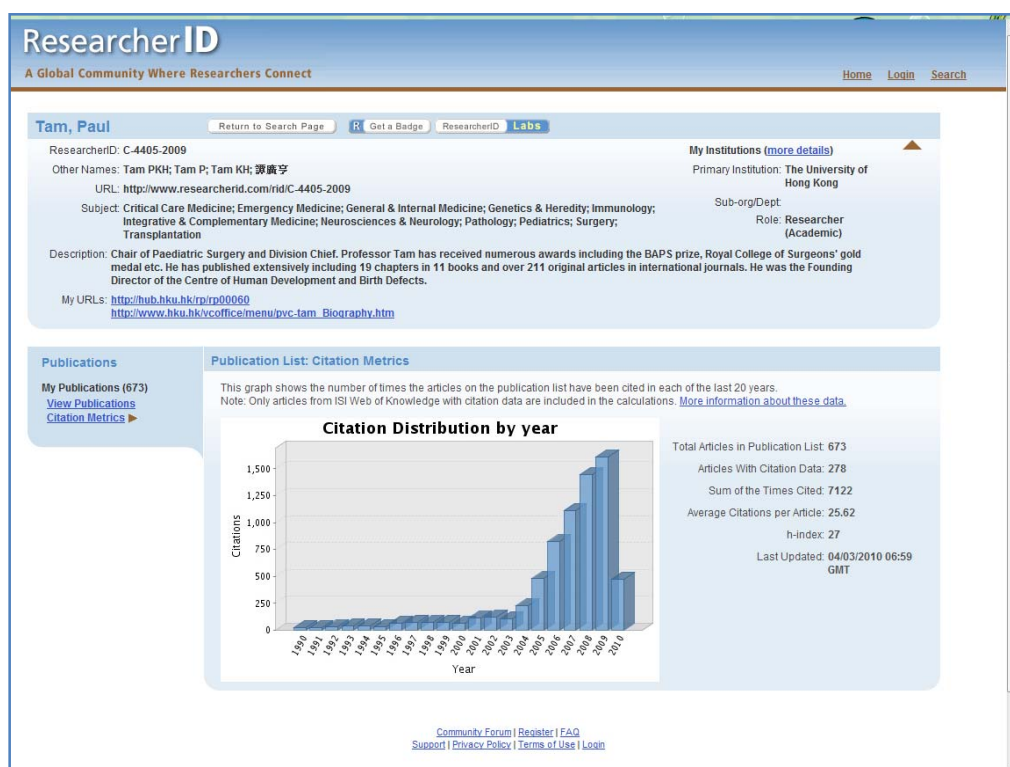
ResearcherID
A Global Community Where Researchers Connect

Home Login Search

Tam, Paul

Return to Search Page | R Get a Badge | ResearcherID Labs

ResearcherID: C-4405-2009
Other Names: Tam PKH; Tam P; Tam KH; 譚廣亨
URL: http://www.researcherid.com/rid/C-4405-2009
Subject: Critical Care Medicine; Emergency Medicine; General & Internal Medicine; Genetics & Heredity; Immunology; Integrative & Complementary Medicine; Neurosciences & Neurology; Pathology; Pediatrics; Surgery; Transplantation
Description: Chair of Paediatric Surgery and Division Chief. Professor Tam has received numerous awards including the BAPS prize, Royal College of Surgeons' gold medal etc. He has published extensively including 19 chapters in 11 books and over 211 original articles in international journals. He was the Founding Director of the Centre of Human Development and Birth Defects.
My URLs: http://hub.hku.hk/rp/rp00060
http://www.hku.hk/vcoffice/menu/pvc-tam_Biography.htm

My Institutions (more details)
Primary Institution: The University of Hong Kong
Sub-org/Dept:
Role: Researcher (Academic)

Publications
My Publications (673)
View Publications
Citation Metrics ▶

Publication List: Citation Metrics
This graph shows the number of times the articles on the publication list have been cited in each of the last 20 years.
Note: Only articles from ISI Web of Knowledge with citation data are included in the calculations. More information about these data.

Citation Distribution by year
Citations
1,500
1,250
1,000
750
500
250
0
1990 1991 1992 1993 1994 1995 1996 1997 1998 1999 2000 2001 2002 2003 2004 2005 2006 2007 2008 2009 2010
Year

Total Articles in Publication List: 673
Articles With Citation Data: 278
Sum of the Times Cited: 7122
Average Citations per Article: 25.62
h-index: 27
Last Updated: 04/03/2010 06:59 GMT

Community Forum | Register | FAQ
Support | Privacy Policy | Terms of Use | Login